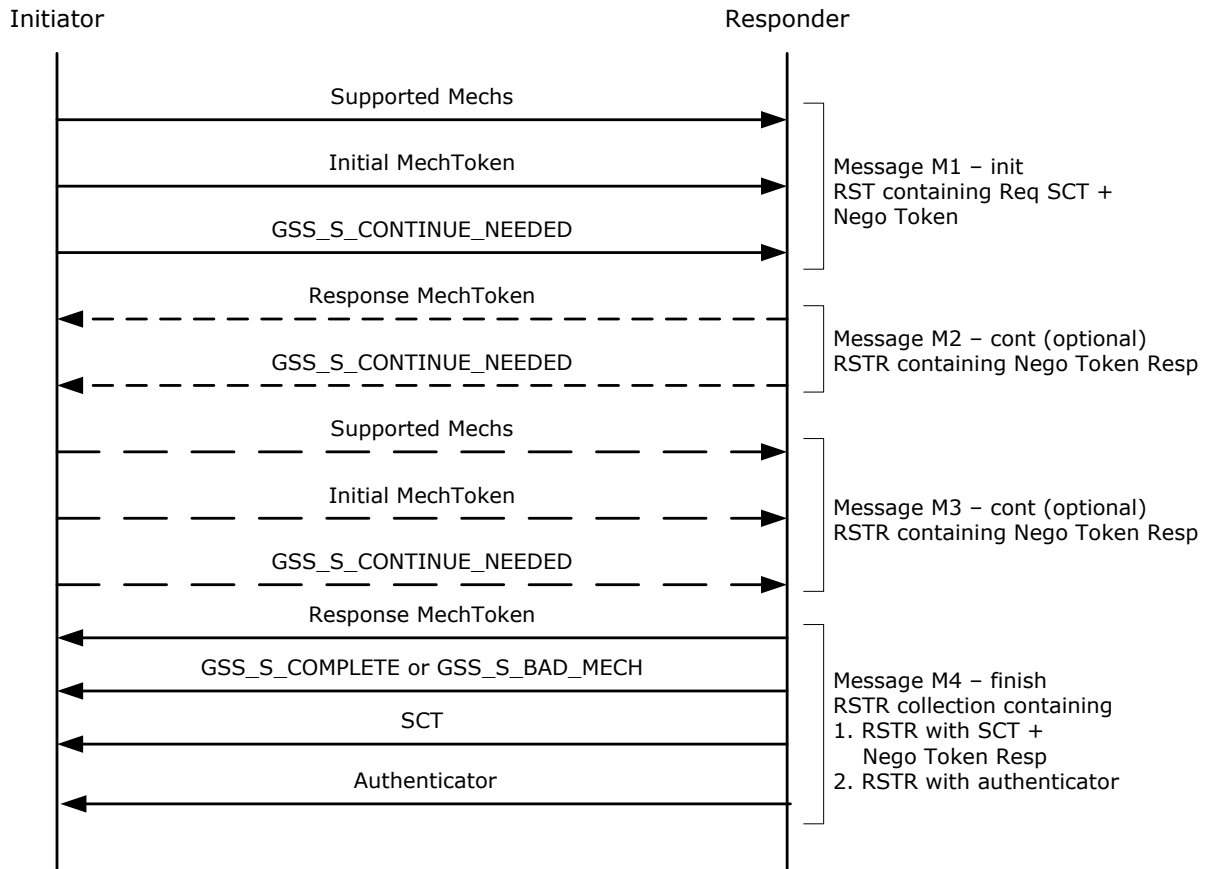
Initiator

Responder

Supported Mechs

Initial MechToken

GSS_S_CONTINUE_NEEDED

Message M1 – init
RST containing Req SCT + Nego Token

Response MechToken

GSS_S_CONTINUE_NEEDED

Message M2 – cont (optional)
RSTR containing Nego Token Resp

Supported Mechs

Initial MechToken

GSS_S_CONTINUE_NEEDED

Message M3 – cont (optional)
RSTR containing Nego Token Resp

Response MechToken

GSS_S_COMPLETE or GSS_S_BAD_MECH

SCT

Authenticator

Message M4 – finish
RSTR collection containing
1. RSTR with SCT + Nego Token Resp
2. RSTR with authenticator